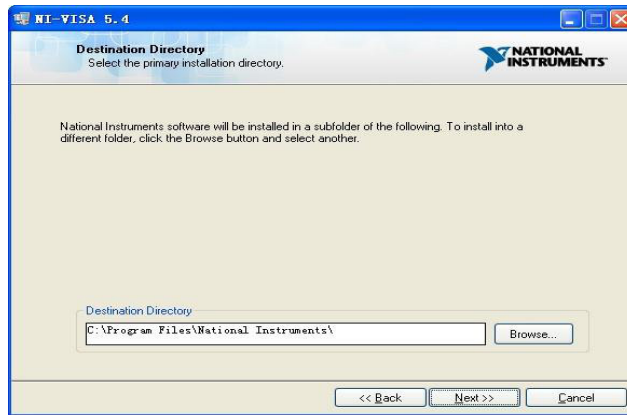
NI-VISA 5.4

Destination Directory
Select the primary installation directory.

NATIONAL INSTRUMENTS

National Instruments software will be installed in a subfolder of the following. To install into a different folder, click the Browse button and select another.

Destination Directory
C:\Program Files\National Instruments\
Browse...

<< Back
Next >>
Cancel